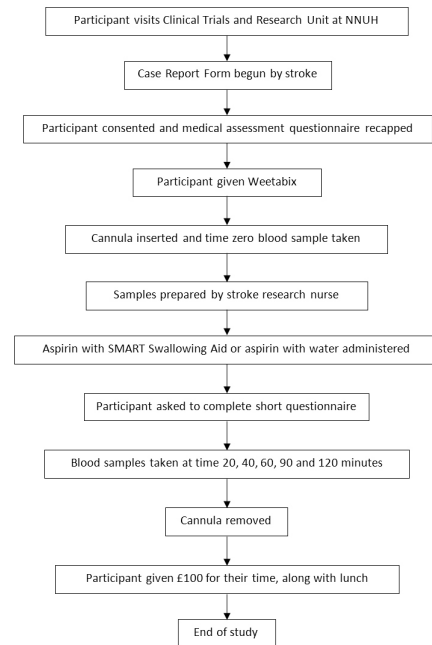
Participant visits Clinical Trials and Research Unit at NNUH

Case Report Form begun by stroke

Participant consented and medical assessment questionnaire recapped

Participant given Weetabix

Cannula inserted and time zero blood sample taken

Samples prepared by stroke research nurse

Aspirin with SMART Swallowing Aid or aspirin with water administered

Participant asked to complete short questionnaire

Blood samples taken at time 20, 40, 60, 90 and 120 minutes

Cannula removed

Participant given £100 for their time, along with lunch

End of study